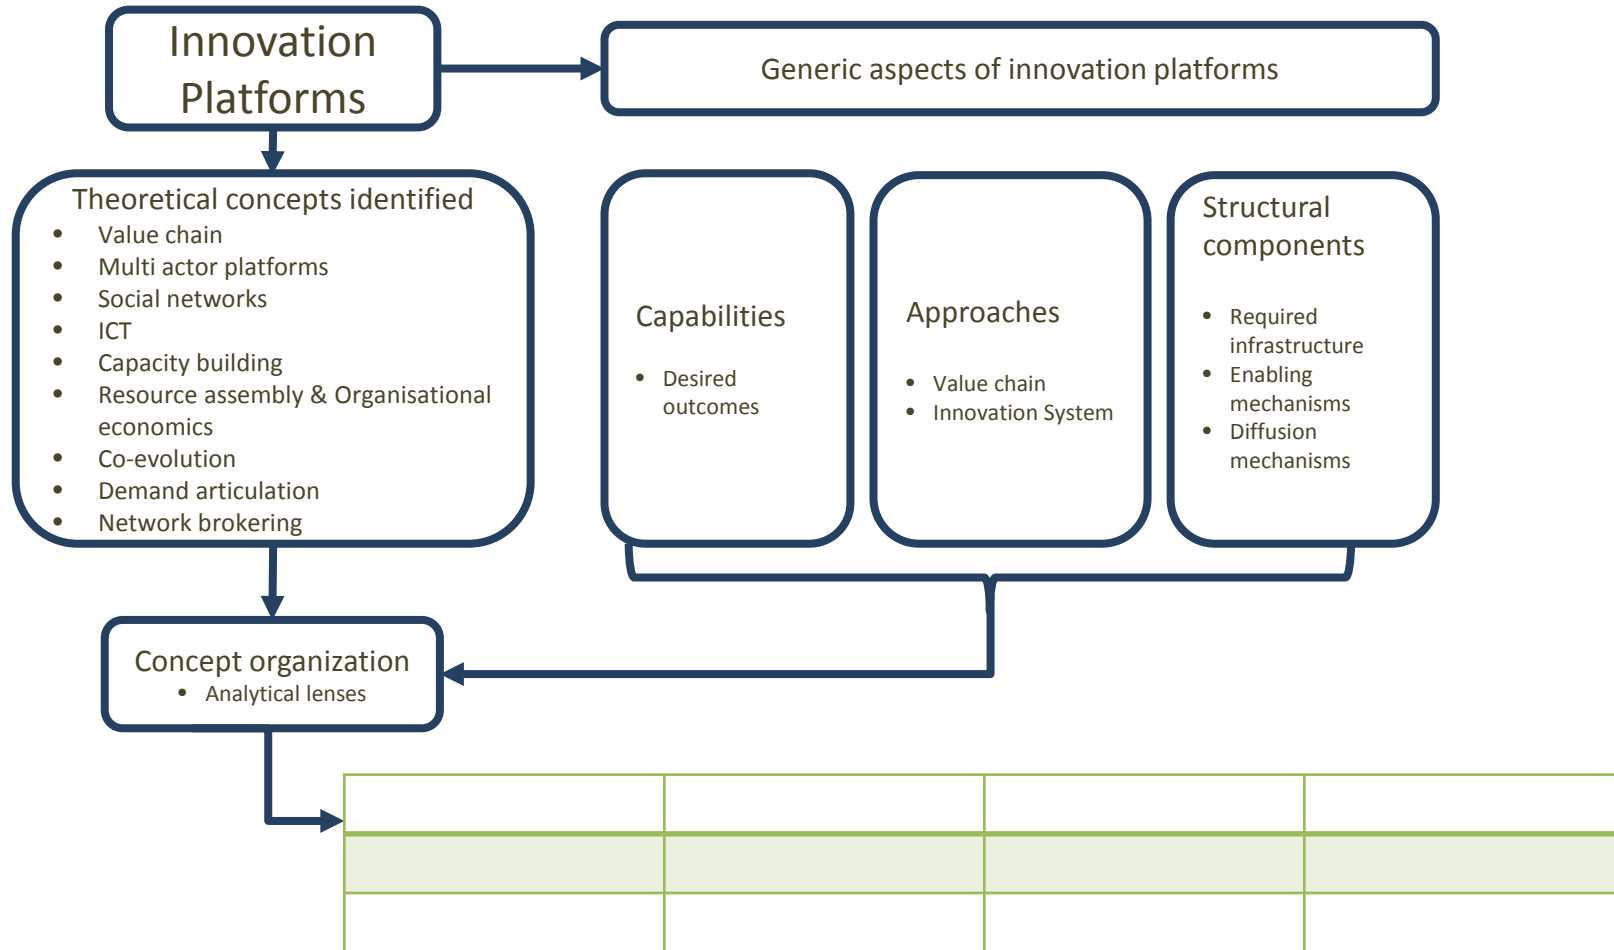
Innovation Platforms

Generic aspects of innovation platforms

Theoretical concepts identified
- Value chain
- Multi actor platforms
- Social networks
- ICT
- Capacity building
- Resource assembly & Organisational economics
- Co-evolution
- Demand articulation
- Network brokering

Capabilities
- Desired outcomes

Approaches
- Value chain
- Innovation System

Structural components
- Required infrastructure
- Enabling mechanisms
- Diffusion mechanisms

Concept organization
- Analytical lenses